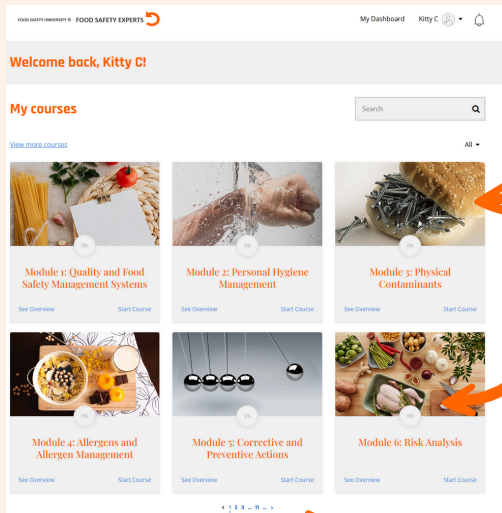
FOOD SAFETY UNIVERSITY © FOOD SAFETY EXPERTS

My Dashboard Kitty C

Welcome back, Kitty C!

My courses

Search

View more courses

All

0%

Module 1: Quality and Food Safety Management Systems

See Overview Start Course

0%

Module 2: Personal Hygiene Management

See Overview Start Course

0%

Module 3: Physical Contaminants

See Overview Start Course

0%

Module 4: Allergens and Allergen Management

See Overview Start Course

0%

Module 5: Corrective and Preventive Actions

See Overview Start Course

0%

Module 6: Risk Analysis

See Overview Start Course

< 1 2 3 ... 11 ... >